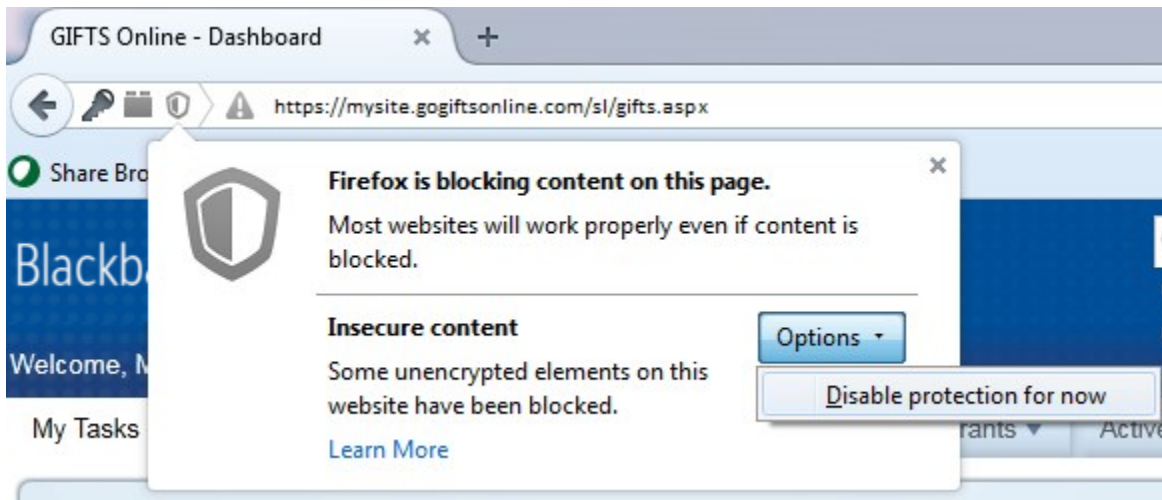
GIFTS Online - Dashboard ×
+
https://mysite.gogiftsonline.com/sl/gifts.aspx
Share Bro
Blackb
Welcome, M
My Tasks
×
Firefox is blocking content on this page.
Most websites will work properly even if content is blocked.
Insecure content
Options
Some unencrypted elements on this website have been blocked.
Disable protection for now
Learn More
rants ▼
Active